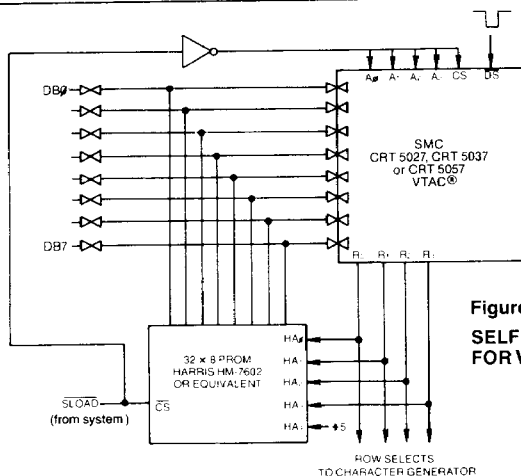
DBØ

DB7

AØ A1 A2 A3 CS DS

SMC
CRT 5027, CRT 5037
or CRT 5057
VTAC®

R0 R1 R2 R3

Figure

SELF
FOR V

32 × 8 PROM
HARRIS HM-7602
OR EQUIVALENT

$\overline{CS}$

HAØ
HA1
HA2
HA3
HA4 ← +5

$\overline{SLOAD}$
(from system)

ROW SELECTS
TO CHARACTER GENERATOR